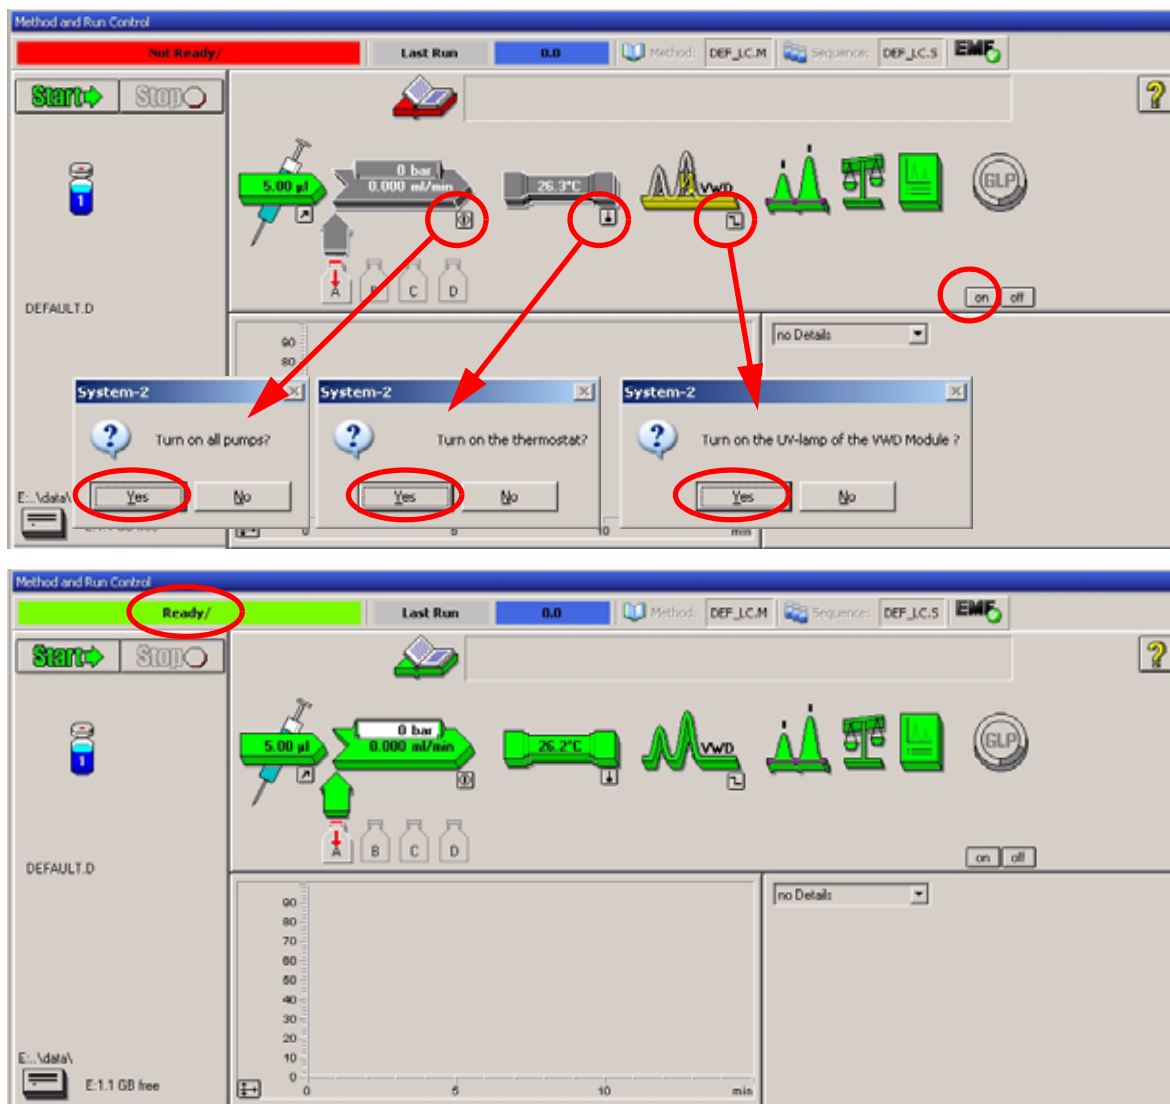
Method and Run Control

Not Ready/

Last Run

0.0

Method: DEF_LC.M

Sequence: DEF_LC.S

EMF

Start

Stop

?

5.00 µl

0 bar

0.000 ml/min

26.3°C

VWD

GLP

A B C D

DEFAULT.D

on off

no Details

90

80

System-2

Turn on all pumps?

Yes No

System-2

Turn on the thermostat?

Yes No

System-2

Turn on the UV-lamp of the VWD Module ?

Yes No

E:..\data\

5

10

min

Method and Run Control

Ready/

Last Run

0.0

Method: DEF_LC.M

Sequence: DEF_LC.S

EMF

Start

Stop

?

5.00 µl

0 bar

0.000 ml/min

26.2°C

VWD

GLP

A B C D

DEFAULT.D

on off

no Details

90

80

70

60

50

40

30

20

10

0

0

5

10

min

E:..\data\

E:1.1 GB free